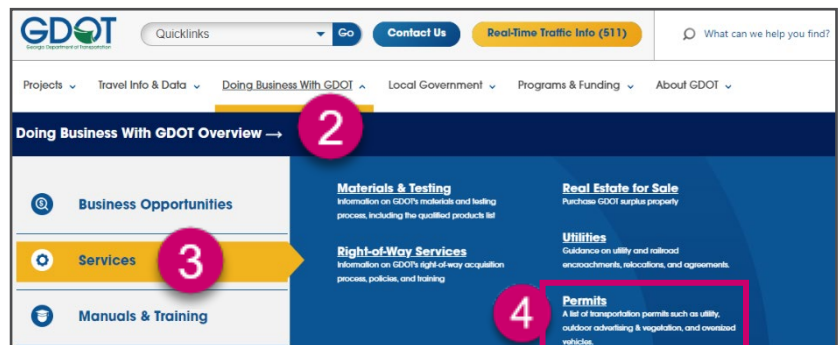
GDOT
Georgia Department of Transportation

Quicklinks Go

Contact Us

Real-Time Traffic Info (511)

What can we help you find?

Projects Travel Info & Data Doing Business With GDOT Local Government Programs & Funding About GDOT

Doing Business With GDOT Overview →

2

Business Opportunities

Services

3

Manuals & Training

Materials & Testing
Information on GDOT's materials and testing process, including the qualified products list

Right-of-Way Services
Information on GDOT's right-of-way acquisition process, policies, and training

Real Estate for Sale
Purchase GDOT surplus property

Utilities
Guidance on utility and railroad encroachments, relocations, and agreements.

4

Permits
A list of transportation permits such as utility, outdoor advertising & vegetation, and oversized vehicles.